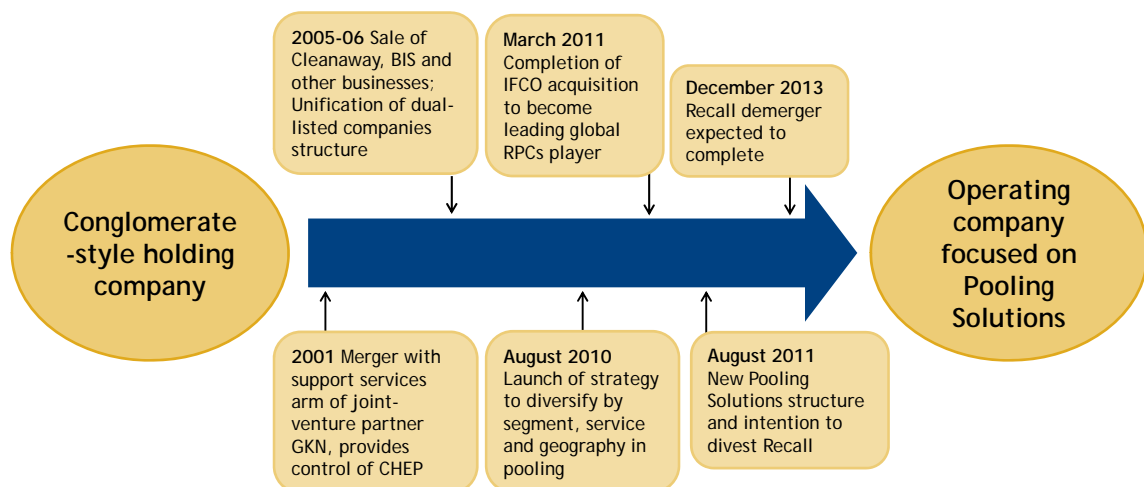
Conglomerate-style holding company

2001 Merger with support services arm of joint-venture partner GKN, provides control of CHEP

2005-06 Sale of Cleanaway, BIS and other businesses; Unification of dual-listed companies structure

August 2010 Launch of strategy to diversify by segment, service and geography in pooling

March 2011 Completion of IFCO acquisition to become leading global RPCs player

August 2011 New Pooling Solutions structure and intention to divest Recall

December 2013 Recall demerger expected to complete

Operating company focused on Pooling Solutions